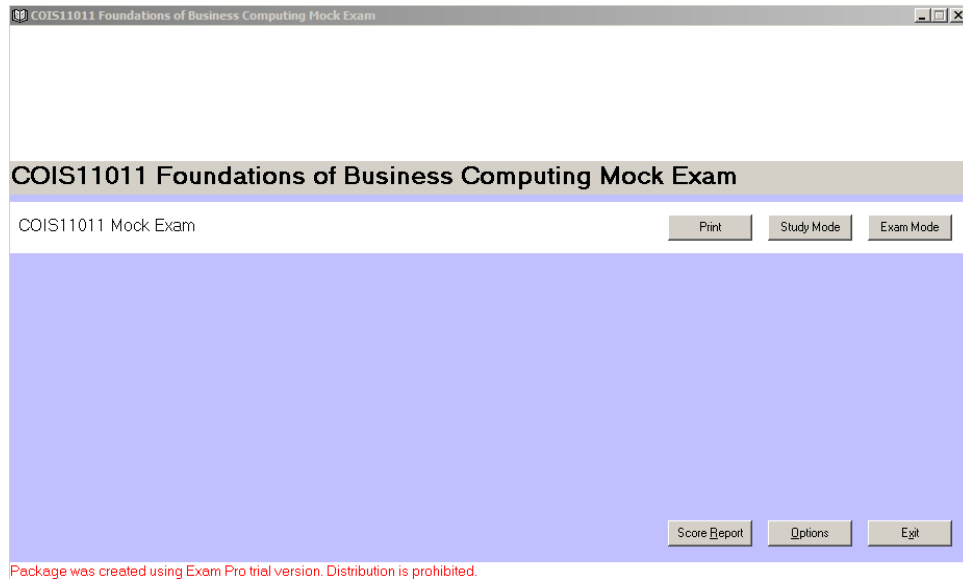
COIS11011 Foundations of Business Computing Mock Exam

COIS11011 Foundations of Business Computing Mock Exam

COIS11011 Mock Exam

Print

Study Mode

Exam Mode

Score Report

Options

Exit

Package was created using Exam Pro trial version. Distribution is prohibited.